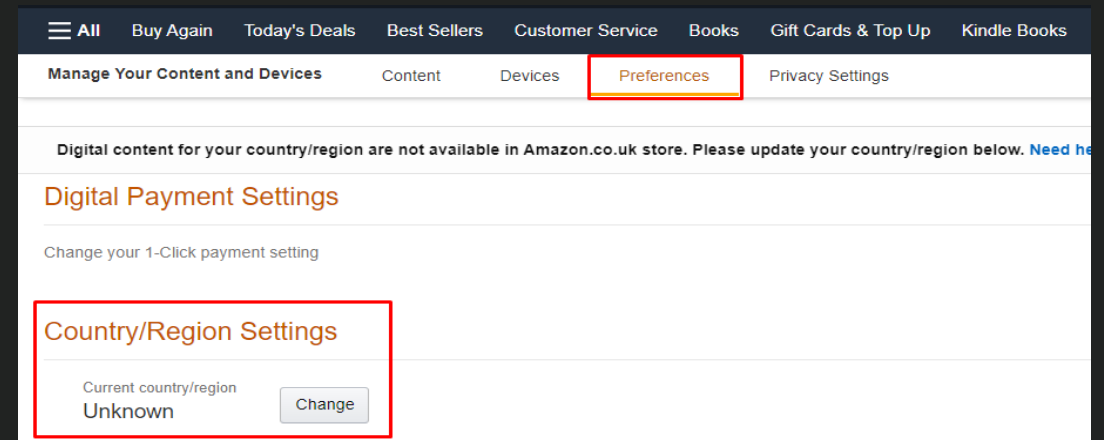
All Buy Again Today's Deals Best Sellers Customer Service Books Gift Cards & Top Up Kindle Books

Manage Your Content and Devices Content Devices Preferences Privacy Settings

Digital content for your country/region are not available in Amazon.co.uk store. Please update your country/region below. Need he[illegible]

Digital Payment Settings

Change your 1-Click payment setting

Country/Region Settings

Current country/region
Unknown

Change